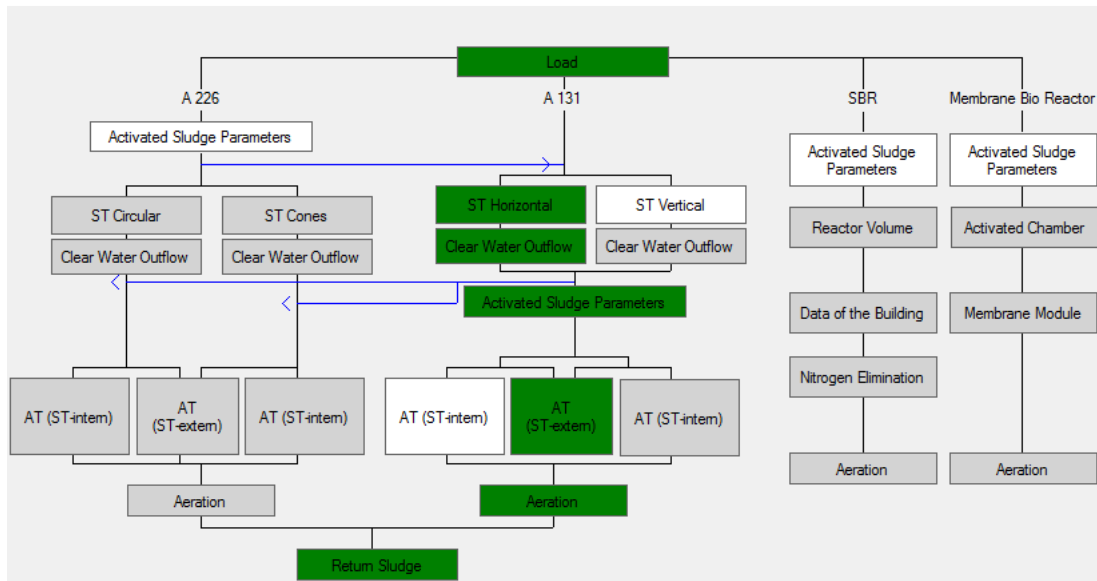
Load

A 226

Activated Sludge Parameters

ST Circular

Clear Water Outflow

ST Cones

Clear Water Outflow

AT (ST-intern)

AT (ST-extern)

AT (ST-intern)

Aeration

A 131

ST Horizontal

Clear Water Outflow

ST Vertical

Clear Water Outflow

Activated Sludge Parameters

AT (ST-intern)

AT (ST-extern)

AT (ST-intern)

Aeration

Return Sludge

SBR

Activated Sludge Parameters

Reactor Volume

Data of the Building

Nitrogen Elimination

Aeration

Membrane Bio Reactor

Activated Sludge Parameters

Activated Chamber

Membrane Module

Aeration